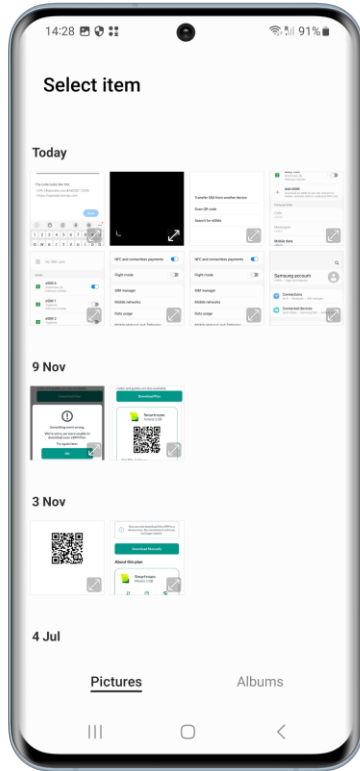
14:28 91%

Select item

Today

Transfer SIM from another device

Scan QR code

Search for eSIMs

NFC and contactless payments

Flight mode

SIM manager

Mobile networks

Data usage

NFC and contactless payments

Flight mode

SIM manager

Mobile networks

Data usage

Samsung account

Connections

Connected devices

9 Nov

Something went wrong

OK

Smartroam

3 Nov

Download Manually

About this plan

Smartroam

4 Jul

Pictures

Albums